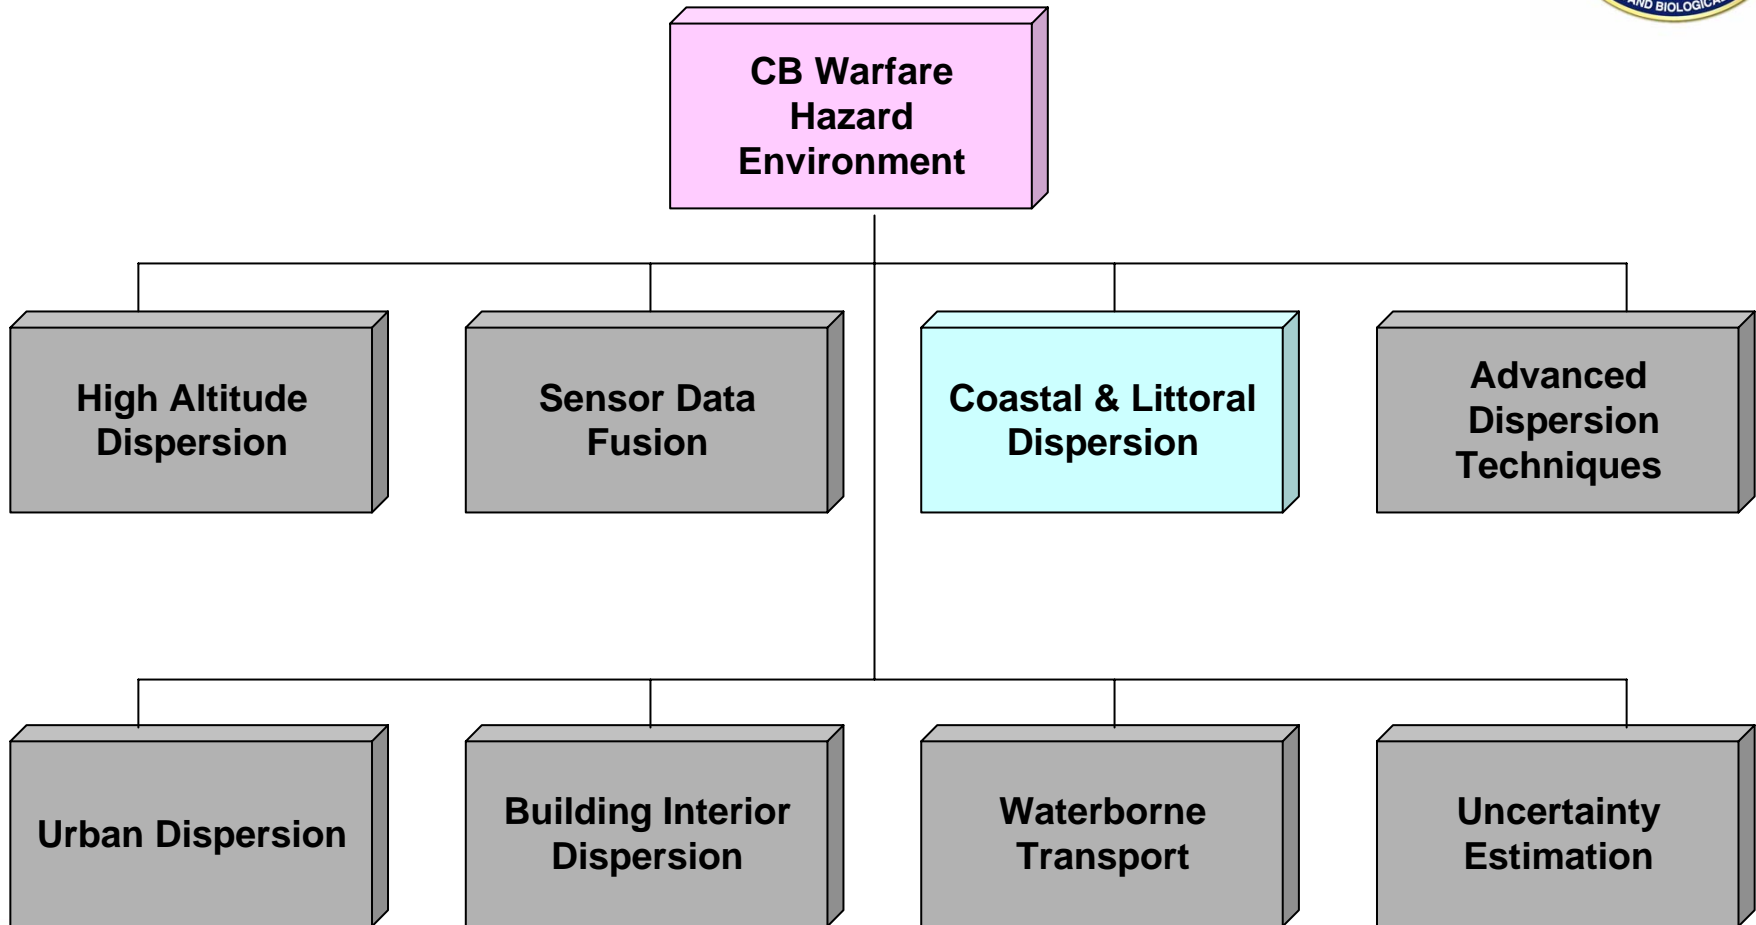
AND BIOLOGICAL

CB Warfare Hazard Environment

High Altitude Dispersion

Sensor Data Fusion

Coastal & Littoral Dispersion

Advanced Dispersion Techniques

Urban Dispersion

Building Interior Dispersion

Waterborne Transport

Uncertainty Estimation